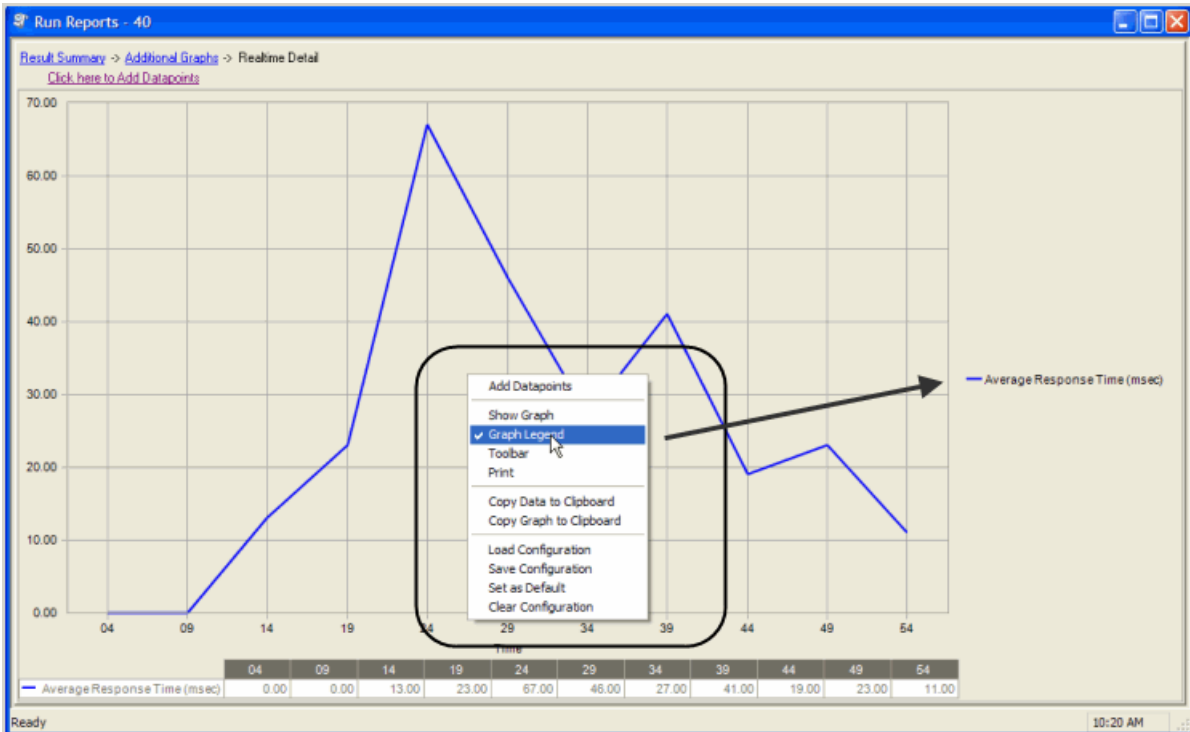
Run Reports - 40

Result Summary -> Additional Graphs -> Realtime Detail
Click here to Add Datapoints

70.00
60.00
50.00
40.00
30.00
20.00
10.00
0.00

04 09 14 19 24 29 34 39 44 49 54
Time

Add Datapoints
Show Graph
✔ Graph Legend
Toolbar
Print
Copy Data to Clipboard
Copy Graph to Clipboard
Load Configuration
Save Configuration
Set as Default
Clear Configuration

Average Response Time (msec)

| | 04 | 09 | 14 | 19 | 24 | 29 | 34 | 39 | 44 | 49 | 54 |
|---|---|---|---|---|---|---|---|---|---|---|---|
| Average Response Time (msec) | 0.00 | 0.00 | 13.00 | 23.00 | 67.00 | 46.00 | 27.00 | 41.00 | 19.00 | 23.00 | 11.00 |

Ready
10:20 AM